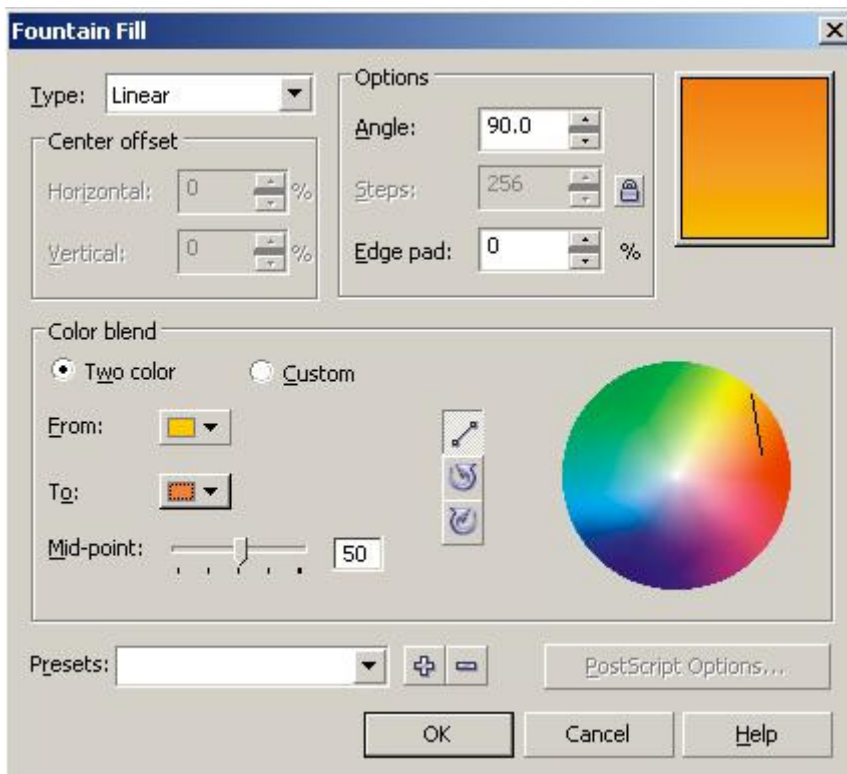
Fountain Fill

Type: Linear

Center offset
Horizontal: 0 %
Vertical: 0 %

Options
Angle: 90.0
Steps: 256
Edge pad: 0 %

Color blend
Two color
Custom
From:
To:
Mid-point: 50

Presets:

PostScript Options...

OK
Cancel
Help